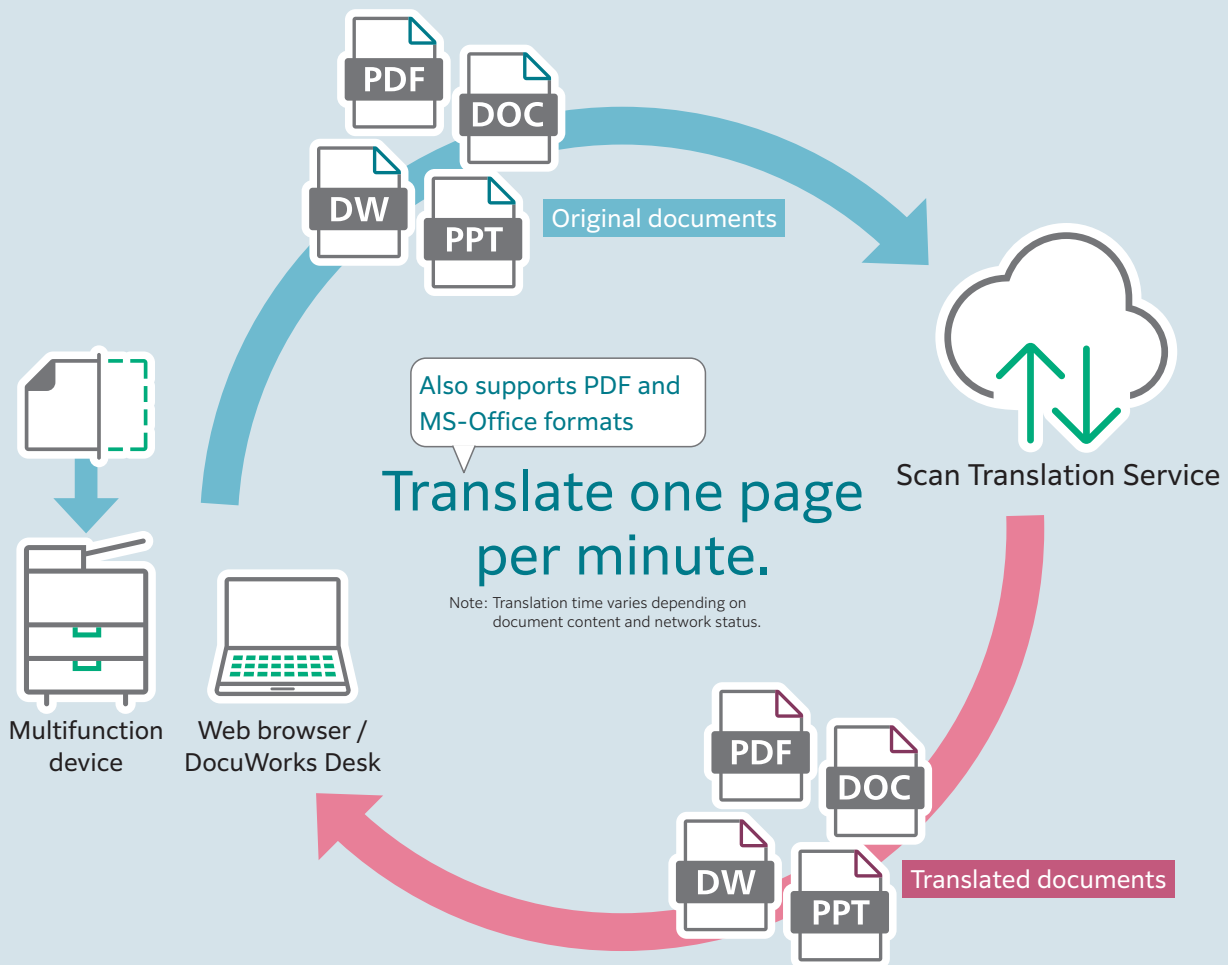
PDF
DOC
DW
PPT
Original documents

Scan Translation Service

Also supports PDF and MS-Office formats

Translate one page per minute.

Note: Translation time varies depending on document content and network status.

Multifunction device

Web browser / DocuWorks Desk

PDF
DOC
DW
PPT
Translated documents